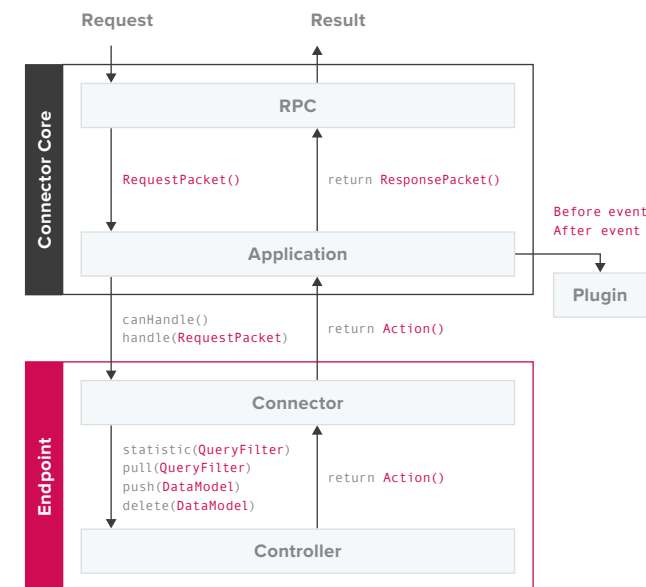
Request

Result

Connector Core

RPC

RequestPacket()

return ResponsePacket()

Before event
After event

Application

Plugin

canHandle()
handle(RequestPacket)

return Action()

Endpoint

Connector

statistic(QueryFilter)
pull(QueryFilter)
push(DataModel)
delete(DataModel)

return Action()

Controller